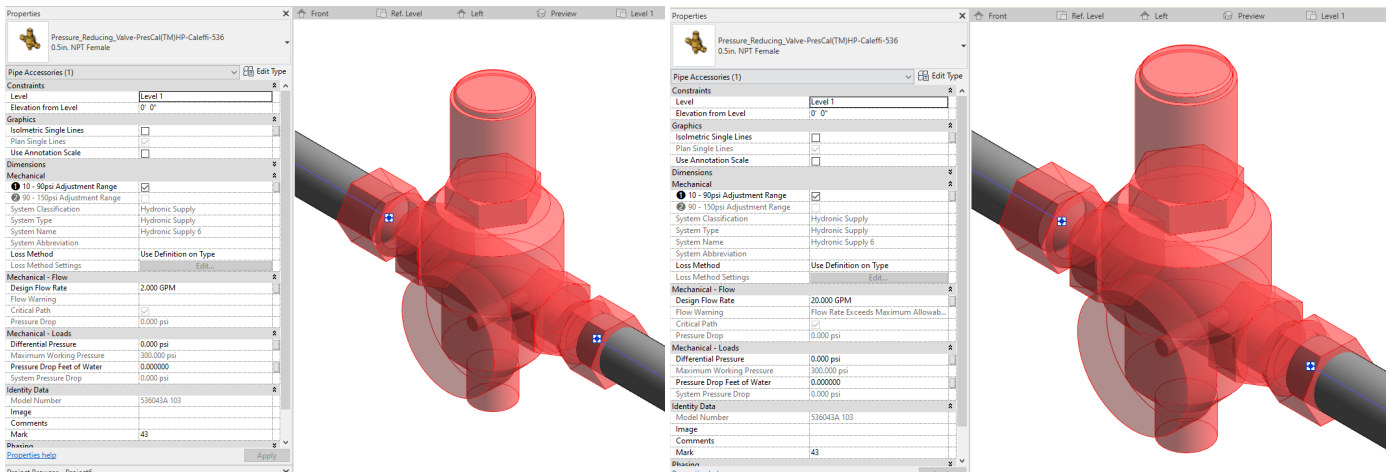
Properties
Pressure_Reducing_Valve-PresCal(TM)HP-Caleffi-536
0.5in. NPT Female
Pipe Accessories (1)
Edit Type
Constraints
| | |
|---|---|
| Level | Level 1 |
| Elevation from Level | 0' 0" |
Graphics
| | |
|---|---|
| Isolmetric Single Lines | |
| Plan Single Lines | |
| Use Annotation Scale | |
Dimensions
Mechanical
| | |
|---|---|
| 1 10 - 90psi Adjustment Range | |
| 2 90 - 150psi Adjustment Range | |
| System Classification | Hydronic Supply |
| System Type | Hydronic Supply |
| System Name | Hydronic Supply 6 |
| System Abbreviation | |
| Loss Method | Use Definition on Type |
| Loss Method Settings | Edit... |
Mechanical - Flow
| | |
|---|---|
| Design Flow Rate | 2.000 GPM |
| Flow Warning | |
| Critical Path | |
| Pressure Drop | 0.000 psi |
Mechanical - Loads
| | |
|---|---|
| Differential Pressure | 0.000 psi |
| Maximum Working Pressure | 300.000 psi |
| Pressure Drop Feet of Water | 0.000000 |
| System Pressure Drop | 0.000 psi |
Identity Data
| | |
|---|---|
| Model Number | 536043A 103 |
| Image | |
| Comments | |
| Mark | 43 |
Phasing
Properties help
Apply
Project Browser - Project6

Front
Ref. Level
Left
Preview
Level 1

Properties
Pressure_Reducing_Valve-PresCal(TM)HP-Caleffi-536
0.5in. NPT Female
Pipe Accessories (1)
Edit Type
Constraints
| | |
|---|---|
| Level | Level 1 |
| Elevation from Level | 0' 0" |
Graphics
| | |
|---|---|
| Isolmetric Single Lines | |
| Plan Single Lines | |
| Use Annotation Scale | |
Dimensions
Mechanical
| | |
|---|---|
| 1 10 - 90psi Adjustment Range | |
| 2 90 - 150psi Adjustment Range | |
| System Classification | Hydronic Supply |
| System Type | Hydronic Supply |
| System Name | Hydronic Supply 6 |
| System Abbreviation | |
| Loss Method | Use Definition on Type |
| Loss Method Settings | Edit... |
Mechanical - Flow
| | |
|---|---|
| Design Flow Rate | 20.000 GPM |
| Flow Warning | Flow Rate Exceeds Maximum Allowab... |
| Critical Path | |
| Pressure Drop | 0.000 psi |
Mechanical - Loads
| | |
|---|---|
| Differential Pressure | 0.000 psi |
| Maximum Working Pressure | 300.000 psi |
| Pressure Drop Feet of Water | 0.000000 |
| System Pressure Drop | 0.000 psi |
Identity Data
| | |
|---|---|
| Model Number | 536043A 103 |
| Image | |
| Comments | |
| Mark | 43 |
Phasing

Front
Ref. Level
Left
Preview
Level 1